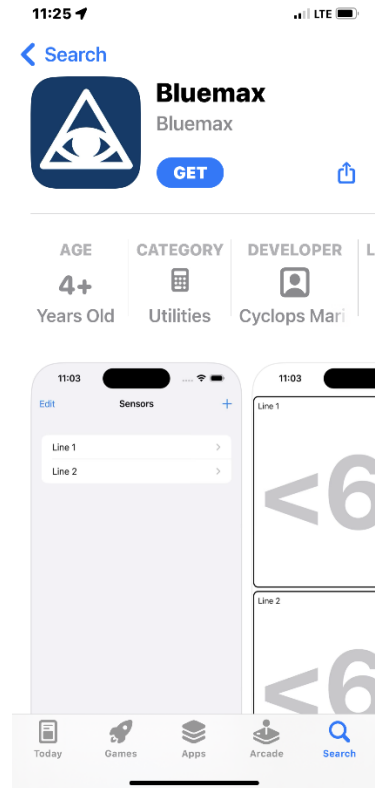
11:25

LTE

Search

Bluemax

Bluemax

GET

AGE

4+

Years Old

CATEGORY

Utilities

DEVELOPER

Cyclops Mari

L

11:03

Edit

Sensors

+

Line 1

Line 2

11:03

Line 1

<6

Line 2

<6

Today

Games

Apps

Arcade

Search